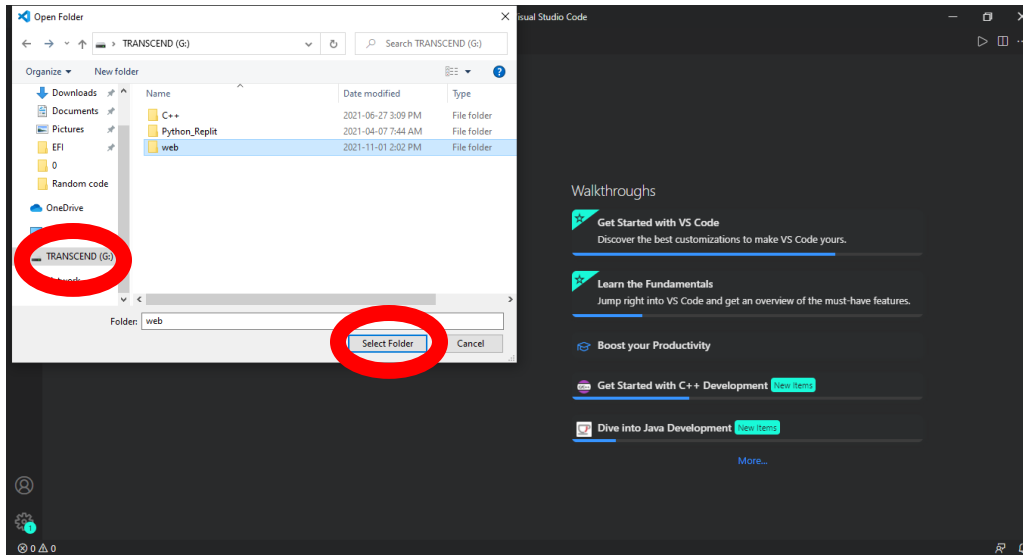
Open Folder

TRANSCEND (G:)

Search TRANSCEND (G:)

Organize ▾ New folder

Downloads
Documents
Pictures
EFI
0
Random code
OneDrive
TRANSCEND (G:)
Network

| Name | Date modified | Type |
|---|---|---|
| C++ | 2021-06-27 3:09 PM | File folder |
| Python_Replit | 2021-04-07 7:44 AM | File folder |
| web | 2021-11-01 2:02 PM | File folder |

Folder: web

Select Folder Cancel

isual Studio Code

Walkthroughs

Get Started with VS Code
Discover the best customizations to make VS Code yours.

Learn the Fundamentals
Jump right into VS Code and get an overview of the must-have features.

Boost your Productivity

Get Started with C++ Development New Items

Dive into Java Development New Items

More...

⊗ 0 ⚠ 0